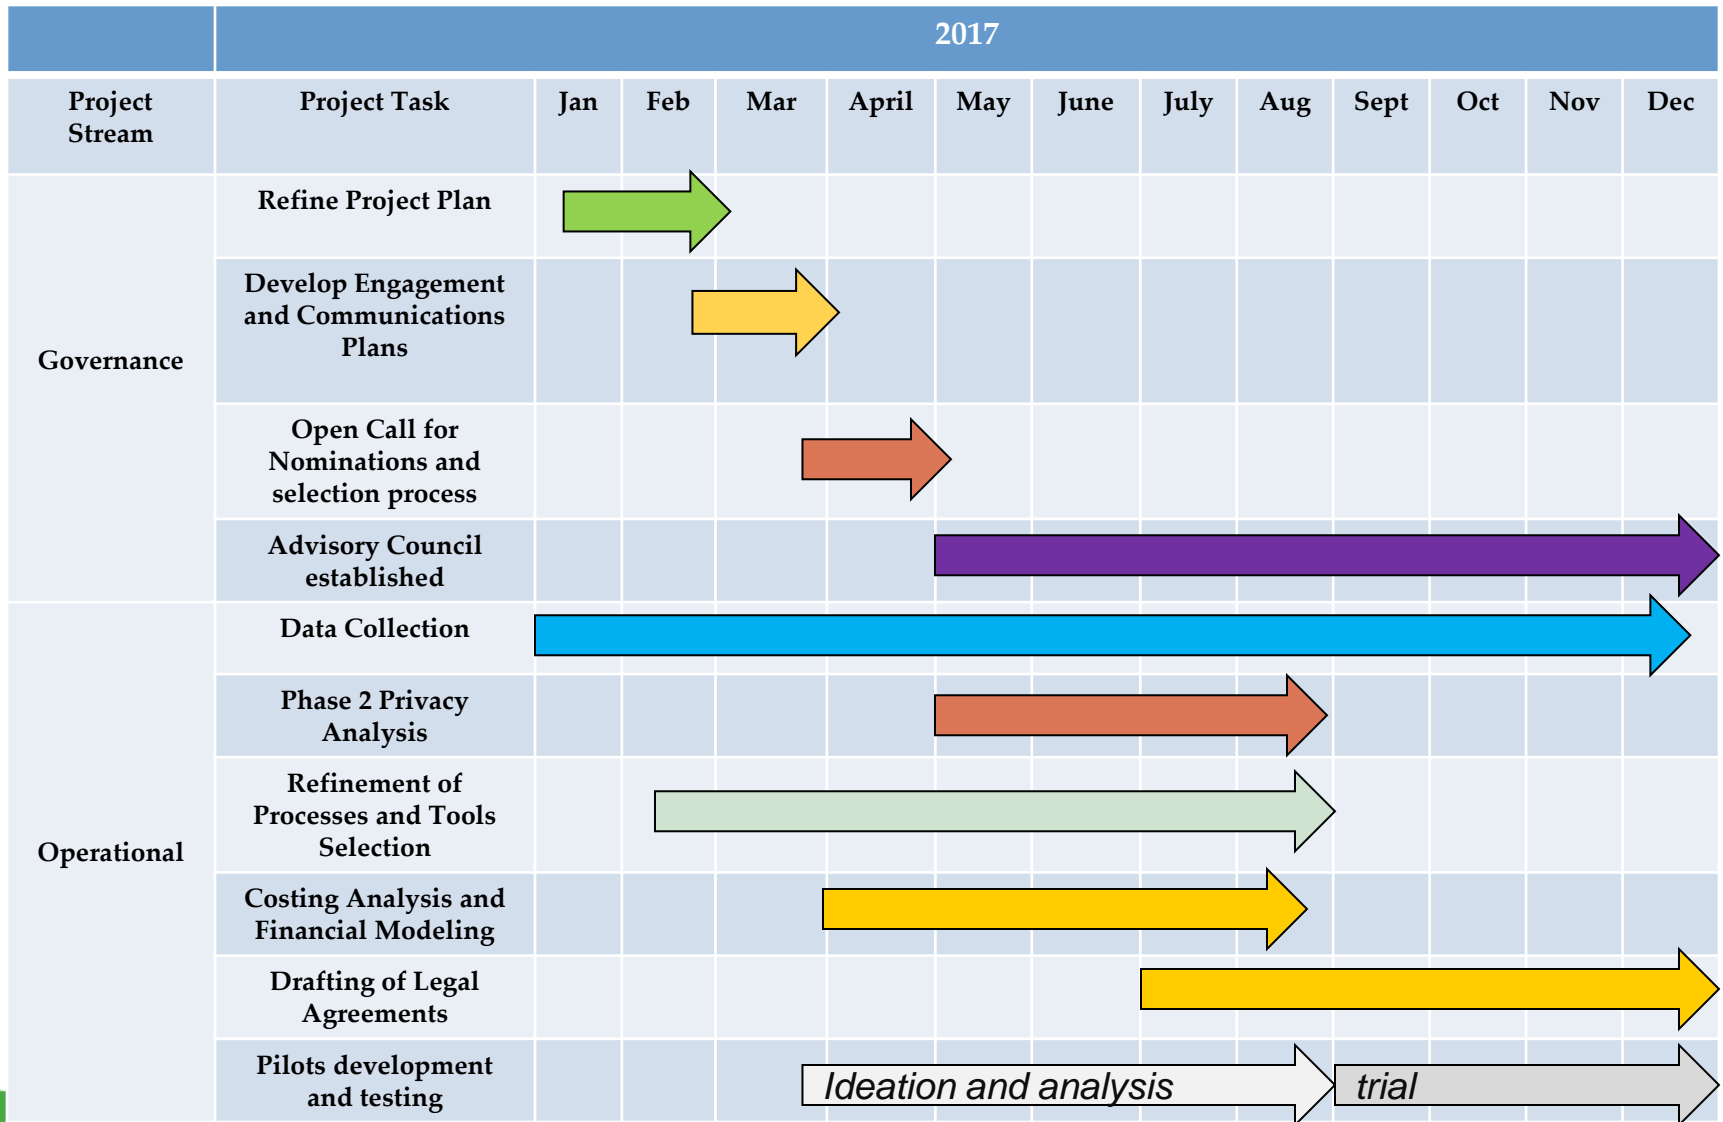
| | 2017 | | | | | | | | | | | | |
|---|---|---|---|---|---|---|---|---|---|---|---|---|---|
| Project Stream | Project Task | Jan | Feb | Mar | April | May | June | July | Aug | Sept | Oct | Nov | Dec |
| Governance | Refine Project Plan | | | | | | | | | | | | |
| | Develop Engagement and Communications Plans | | | | | | | | | | | | |
| | Open Call for Nominations and selection process | | | | | | | | | | | | |
| | Advisory Council established | | | | | | | | | | | | |
| Operational | Data Collection | | | | | | | | | | | | |
| | Phase 2 Privacy Analysis | | | | | | | | | | | | |
| | Refinement of Processes and Tools Selection | | | | | | | | | | | | |
| | Costing Analysis and Financial Modeling | | | | | | | | | | | | |
| | Drafting of Legal Agreements | | | | | | | | | | | | |
| | Pilots development and testing | | | | Ideation and analysis | | | | | trial | | | |